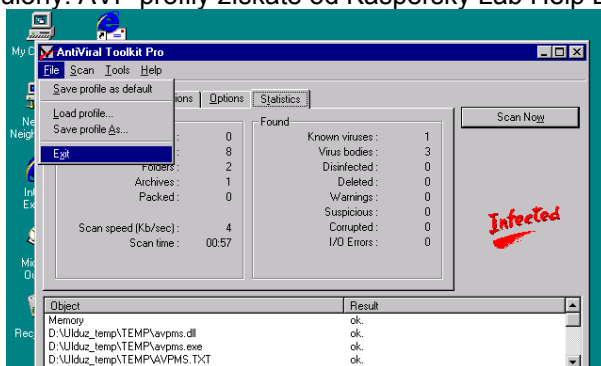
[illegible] AVP profily získáte od Kaspersky Lab Help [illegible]

My C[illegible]

Ne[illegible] Neigh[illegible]

Int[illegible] Ex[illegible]

Mi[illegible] Ou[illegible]

Rec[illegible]

AntiViral Toolkit Pro

File Scan Tools Help

Save profile as default
Load profile...
Save profile As...
Exit

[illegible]ions Options Statistics

Scan Now

| | |
|---|---|
| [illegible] : | 0 |
| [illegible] : | 8 |
| Folders : | 2 |
| Archives : | 1 |
| Packed : | 0 |
| Scan speed (Kb/sec) : | 4 |
| Scan time : | 00:57 |

Found

| | |
|---|---|
| Known viruses : | 1 |
| Virus bodies : | 3 |
| Disinfected : | 0 |
| Deleted : | 0 |
| Warnings : | 0 |
| Suspicious : | 0 |
| Corrupted : | 0 |
| I/O Errors : | 0 |

Infected

| Object | Result |
|---|---|
| Memory | ok. |
| D:\Ulduz_temp\TEMP\avpms.dll | ok. |
| D:\Ulduz_temp\TEMP\avpms.exe | ok. |
| D:\Ulduz_temp\TEMP\AVPMS.TXT | ok. |